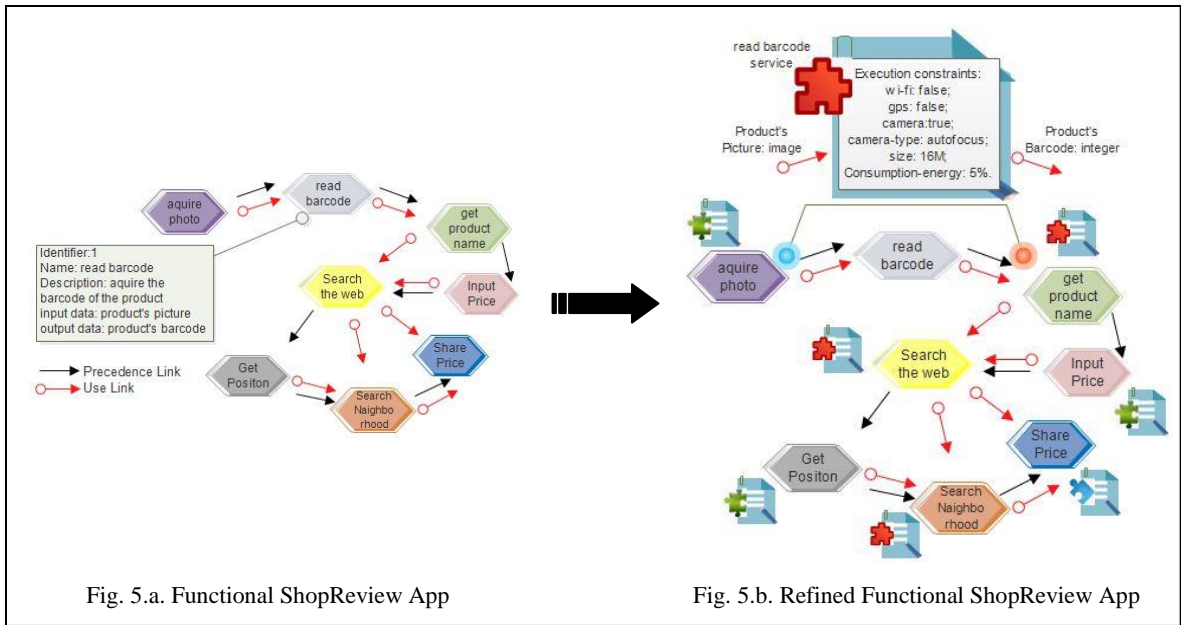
aquire photo

read barcode

get product name

Identifier:1
Name: read barcode
Description: aquire the barcode of the product
input data: product's picture
output data: product's barcode

Search the web

Input Price

Precedence Link
Use Link

Share Price

Get Positon

Search Naighbo rhood

read barcode service

Execution constraints:
wi-fi: false;
gps: false;
camera:true;
camera-type: autofocus;
size: 16M;
Consumption-energy: 5%.

Product's Picture: image

Product's Barcode: integer

aquire photo

read barcode

get product name

Search the web

Input Price

Share Price

Get Positon

Search Naighbo rhood

Fig. 5.a. Functional ShopReview App

Fig. 5.b. Refined Functional ShopReview App